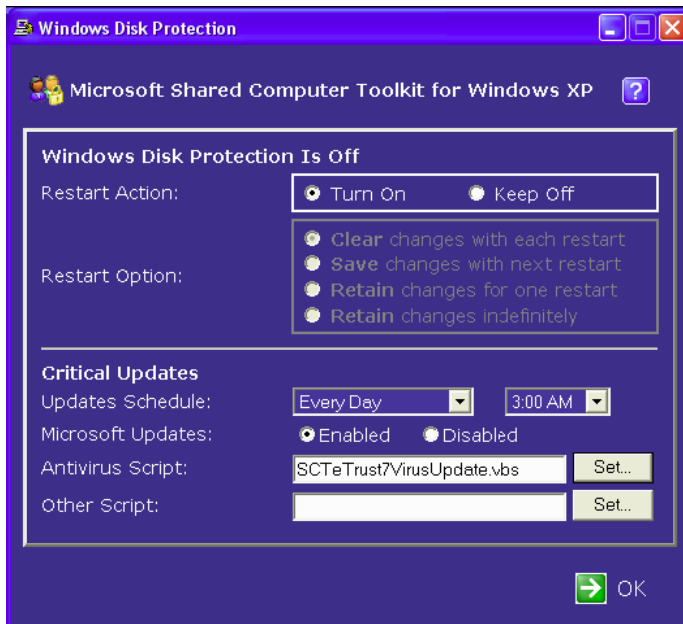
Windows Disk Protection

Microsoft Shared Computer Toolkit for Windows XP ?

Windows Disk Protection Is Off

Restart Action: Turn On Keep Off

Restart Option: Clear changes with each restart
Save changes with next restart
Retain changes for one restart
Retain changes indefinitely

Critical Updates

Updates Schedule: Every Day 3:00 AM

Microsoft Updates: Enabled Disabled

Antivirus Script: SCTeTrust7VirusUpdate.vbs Set...

Other Script: Set...

OK